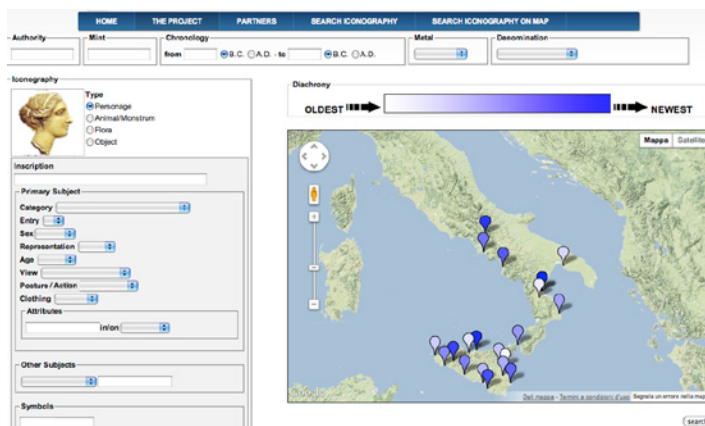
HOME THE PROJECT PARTNERS SEARCH ICONOGRAPHY SEARCH ICONOGRAPHY ON MAP

Authority

Mint

Chronology

from B.C. A.D. - to B.C. A.D.

Metal

Denomination

Iconography

Type

Personage

Animal/Monstrum

Flora

Object

Inscription

Primary Subject

Category

Entry

Sex

Representation

Age

View

Posture / Action

Clothing

Attributes

in/on

Other Subjects

Symbols

Diachrony

OLDEST

NEWEST

Mappa Satellite

Google

Dati mappa - Termini e condizioni d'uso Segnala un errore nella mappa

search